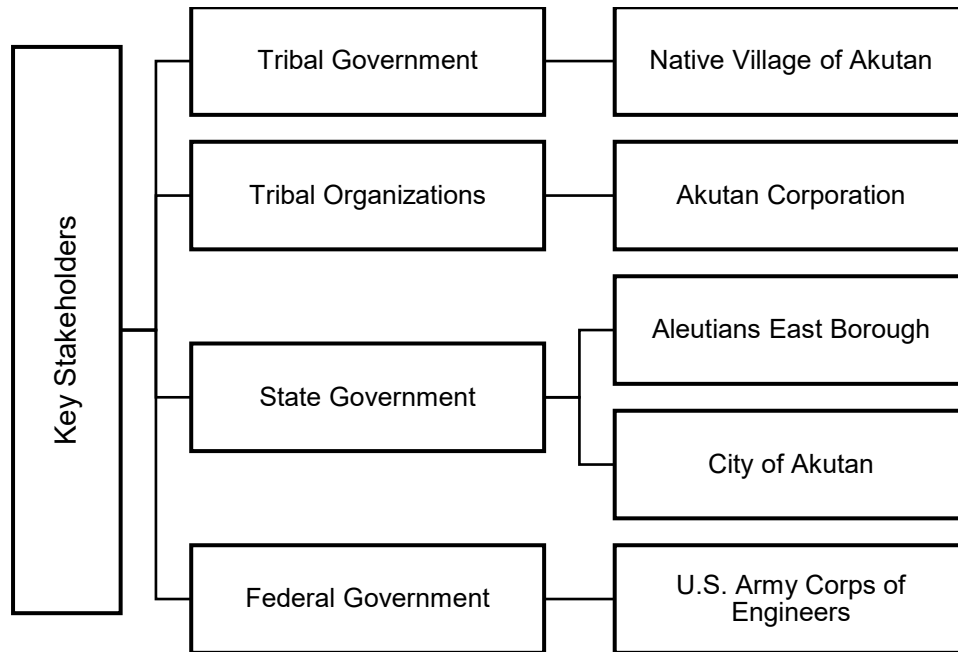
Key Stakeholders

Tribal Government

Native Village of Akutan

Tribal Organizations

Akutan Corporation

State Government

Aleutians East Borough

City of Akutan

Federal Government

U.S. Army Corps of Engineers